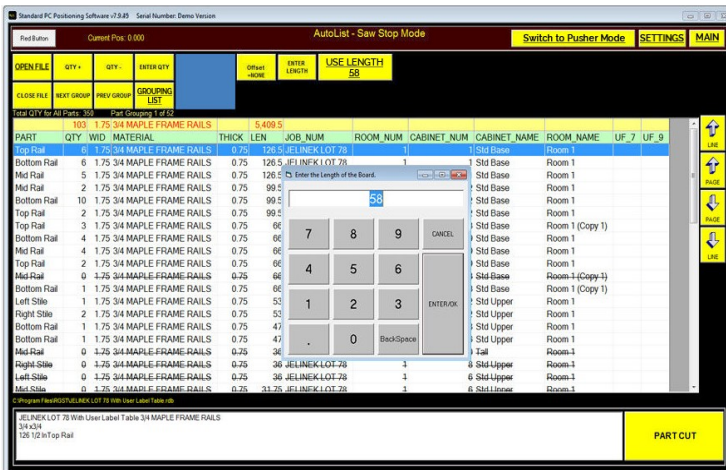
Standard PC Positioning Software v7.9.49 Serial Number: Demo Version

Red Button | Current Pos: 0.000 | AutoList - Saw Stop Mode | Switch to Pusher Mode | SETTINGS | MAIN

OPEN FILE | QTY + | QTY - | ENTER QTY | Offset =NONE | ENTER LENGTH | USE LENGTH 58

CLOSE FILE | NEXT GROUP | PREV GROUP | GROUPING LIST

Total QTY for All Parts: 350 Part Grouping 1 of 52

103 1.75 3/4 MAPLE FRAME RAILS 5,409.5

| PART | QTY | WID | MATERIAL | THICK | LEN | JOB_NUM | ROOM_NUM | CABINET_NUM | CABINET_NAME | ROOM_NAME | UF_7 | UF_9 |
|---|---|---|---|---|---|---|---|---|---|---|---|---|
| Top Rail | 6 | 1.75 | 3/4 MAPLE FRAME RAILS | 0.75 | 126.5 | JELINEK LOT 78 | 1 | 1 | Std Base | Room 1 | | |
| Bottom Rail | 6 | 1.75 | 3/4 MAPLE FRAME RAILS | 0.75 | 126.5 | JELINEK LOT 78 | 1 | 1 | Std Base | Room 1 | | |
| Mid Rail | 5 | 1.75 | 3/4 MAPLE FRAME RAILS | 0.75 | 126.5 | | | | Std Base | Room 1 | | |
| Mid Rail | 2 | 1.75 | 3/4 MAPLE FRAME RAILS | 0.75 | 99.5 | | | | Std Base | Room 1 | | |
| Bottom Rail | 10 | 1.75 | 3/4 MAPLE FRAME RAILS | 0.75 | 99.5 | | | | Std Base | Room 1 | | |
| Top Rail | 2 | 1.75 | 3/4 MAPLE FRAME RAILS | 0.75 | 99.5 | | | | Std Base | Room 1 | | |
| Top Rail | 3 | 1.75 | 3/4 MAPLE FRAME RAILS | 0.75 | 66 | | | | Std Base | Room 1 (Copy 1) | | |
| Bottom Rail | 4 | 1.75 | 3/4 MAPLE FRAME RAILS | 0.75 | 66 | | | | Std Base | Room 1 | | |
| Mid Rail | 4 | 1.75 | 3/4 MAPLE FRAME RAILS | 0.75 | 66 | | | | Std Base | Room 1 | | |
| Top Rail | 2 | 1.75 | 3/4 MAPLE FRAME RAILS | 0.75 | 66 | | | | Std Base | Room 1 | | |
| Mid Rail | 0 | 1.75 | 3/4 MAPLE FRAME RAILS | 0.75 | 66 | | | | Std Base | Room 1 (Copy 1) | | |
| Bottom Rail | 1 | 1.75 | 3/4 MAPLE FRAME RAILS | 0.75 | 66 | | | | Std Base | Room 1 (Copy 1) | | |
| Left Stile | 1 | 1.75 | 3/4 MAPLE FRAME RAILS | 0.75 | 53 | | | | Std Upper | Room 1 | | |
| Right Stile | 2 | 1.75 | 3/4 MAPLE FRAME RAILS | 0.75 | 53 | | | | Std Upper | Room 1 | | |
| Bottom Rail | 1 | 1.75 | 3/4 MAPLE FRAME RAILS | 0.75 | 47 | | | | Std Upper | Room 1 | | |
| Bottom Rail | 1 | 1.75 | 3/4 MAPLE FRAME RAILS | 0.75 | 47 | | | | Std Upper | Room 1 | | |
| Mid Rail | 0 | 1.75 | 3/4 MAPLE FRAME RAILS | 0.75 | 36 | | | | Tall | Room 1 | | |
| Right Stile | 0 | 1.75 | 3/4 MAPLE FRAME RAILS | 0.75 | 36 | JELINEK LOT 78 | 1 | 8 | Std Upper | Room 1 | | |
| Left Stile | 0 | 1.75 | 3/4 MAPLE FRAME RAILS | 0.75 | 36 | JELINEK LOT 78 | 1 | 8 | Std Upper | Room 1 | | |
| Mid Stile | 0 | 1.75 | 3/4 MAPLE FRAME RAILS | 0.75 | 31.75 | JELINEK LOT 78 | 1 | 6 | Std Upper | Room 1 | | |

Enter the Length of the Board.

58

7 8 9 CANCEL
4 5 6
1 2 3 ENTER/OK
. 0 BackSpace

LINE PAGE PAGE LINE

C:\Program Files\RGST\JELINEK LOT 78 With User Label Table.rdb

JELINEK LOT 78 With User Label Table 3/4 MAPLE FRAME RAILS
3/4 x3/4
126 1/2 In Top Rail

PART CUT